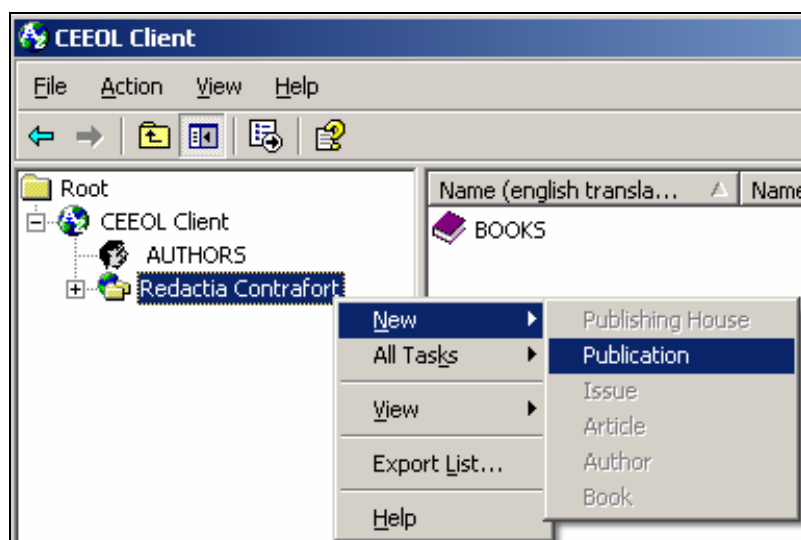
CEEOL Client

File Action View Help

Root
CEEOL Client
AUTHORS
Redactia Contrafort

Name (english transla...
Name

BOOKS

New
All Tasks
View
Export List...
Help

Publishing House
Publication
Issue
Article
Author
Book